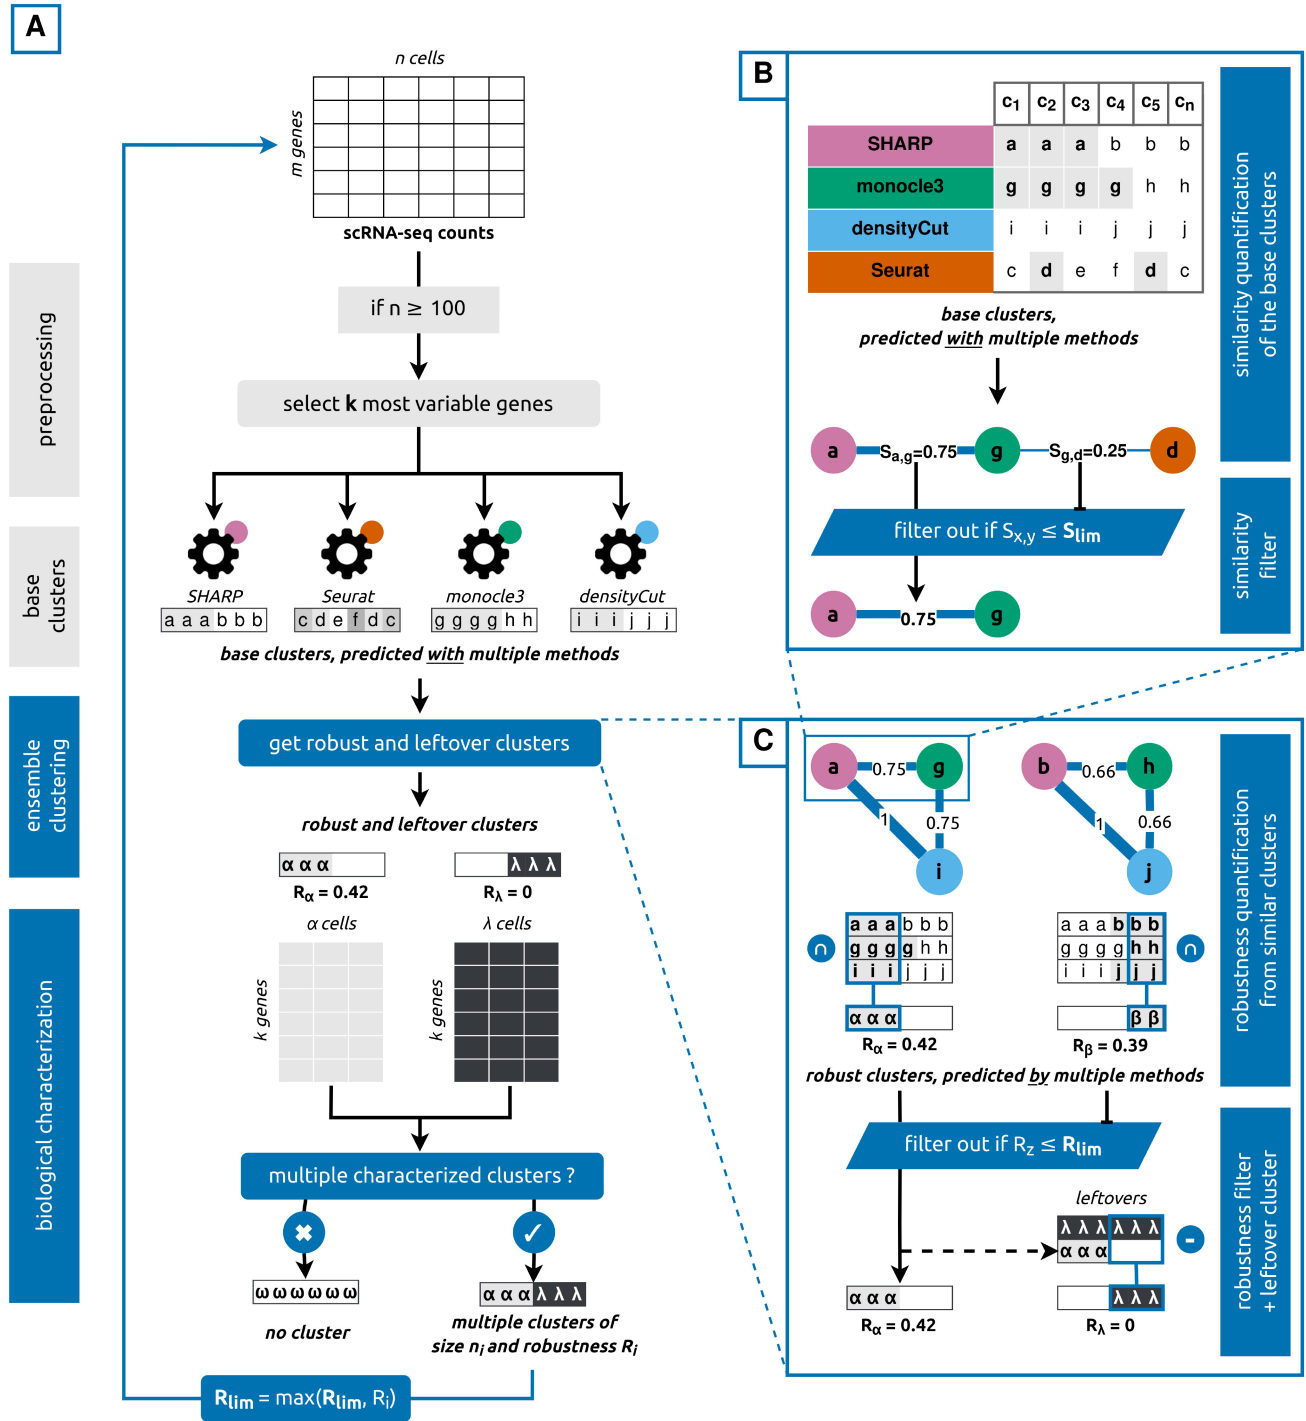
A

preprocessing

base clusters

ensemble clustering

biological characterization

n cells

m genes

scRNA-seq counts

if n ≥ 100

select **k** most variable genes

SHARP
a a a b b b

Seurat
c d e f d c

monocle3
g g g g h h

densityCut
i i i j j j

base clusters, predicted with multiple methods

get robust and leftover clusters

robust and leftover clusters

α α α
$R_\alpha = 0.42$

λ λ λ
$R_\lambda = 0$

α cells

λ cells

k genes

k genes

multiple characterized clusters ?

ω ω ω ω ω ω

no cluster

α α α λ λ λ

multiple clusters of size $n_i$ and robustness $R_i$

$R_{lim} = max(R_{lim}, R_i)$

B

| | $c_1$ | $c_2$ | $c_3$ | $c_4$ | $c_5$ | $c_n$ |
|---|---|---|---|---|---|---|
| SHARP | a | a | a | b | b | b |
| monocle3 | g | g | g | g | h | h |
| densityCut | i | i | i | j | j | j |
| Seurat | c | d | e | f | d | c |

base clusters, predicted with multiple methods

similarity quantification of the base clusters

a $S_{a,g}$=0.75 g $S_{g,d}$=0.25 d

filter out if $S_{x,y} \leq S_{lim}$

a 0.75 g

similarity filter

C

a 0.75 g 1 0.75 i

b 0.66 h 1 0.66 j

∩

a a a b b b
g g g g h h
i i i j j j

α α α
$R_\alpha = 0.42$

a a a b b b
g g g g h h
i i i j j j

∩

β β
$R_\beta = 0.39$

robust clusters, predicted by multiple methods

robustness quantification from similar clusters

filter out if $R_z \leq R_{lim}$

leftovers

λ λ λ λ λ λ
α α α

-

α α α
$R_\alpha = 0.42$

λ λ λ
$R_\lambda = 0$

robustness filter + leftover cluster